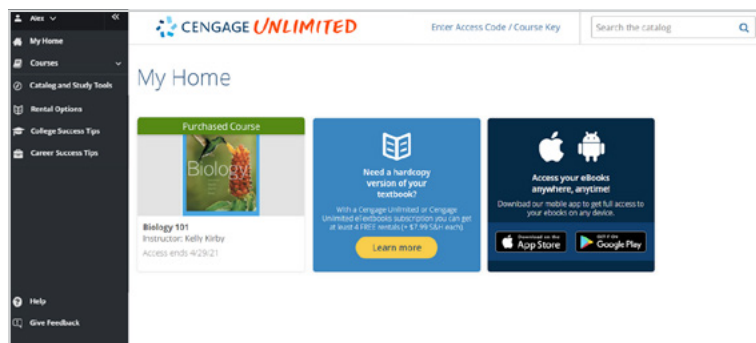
Alex
My Home
Courses
Catalog and Study Tools
Rental Options
College Success Tips
Career Success Tips
Help
Give Feedback

CENGAGE UNLIMITED
Enter Access Code / Course Key
Search the catalog

My Home

Purchased Course
Biology
Biology 101
Instructor: Kelly Kirby
Access ends 4/29/21

Need a hardcopy version of your textbook?
With a Cengage Unlimited or Cengage Unlimited eTextbooks subscription you can get at least 4 FREE rentals (+ $7.99 S&H each)
Learn more

Access your eBooks anywhere, anytime!
Download our mobile app to get full access to your ebooks on any device.
Download on the App Store
GET IT ON Google Play